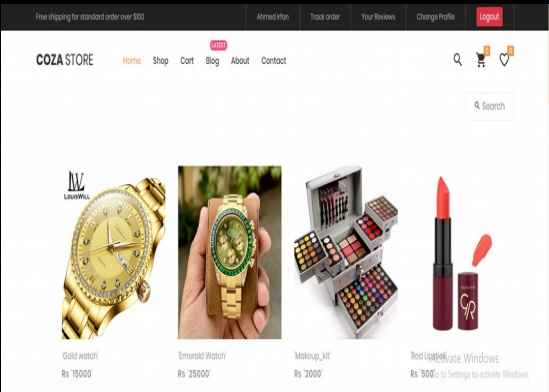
Free shipping for standard order over $100

Ahmed Irfan | Track order | Your Reviews | Change Profile | Logout

COZA STORE

Home Shop Cart LATEST Blog About Contact

0 0

Search

LOUISWILL

'Gold watch'
Rs '15000'

'Emerald Watch'
Rs '25000'

'Makeup_kit'
Rs '2000'

'Red Lipstick'
Rs '500'

Activate Windows
Go to Settings to activate Windows.